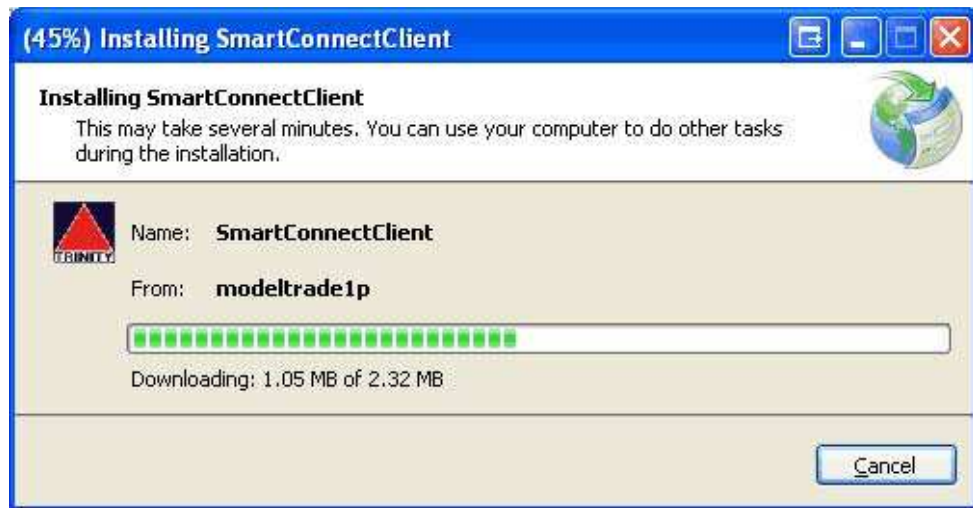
(45%) Installing SmartConnectClient

Installing SmartConnectClient

This may take several minutes. You can use your computer to do other tasks during the installation.

TRINITY

Name: SmartConnectClient

From: modeltrade1p

Downloading: 1.05 MB of 2.32 MB

Cancel